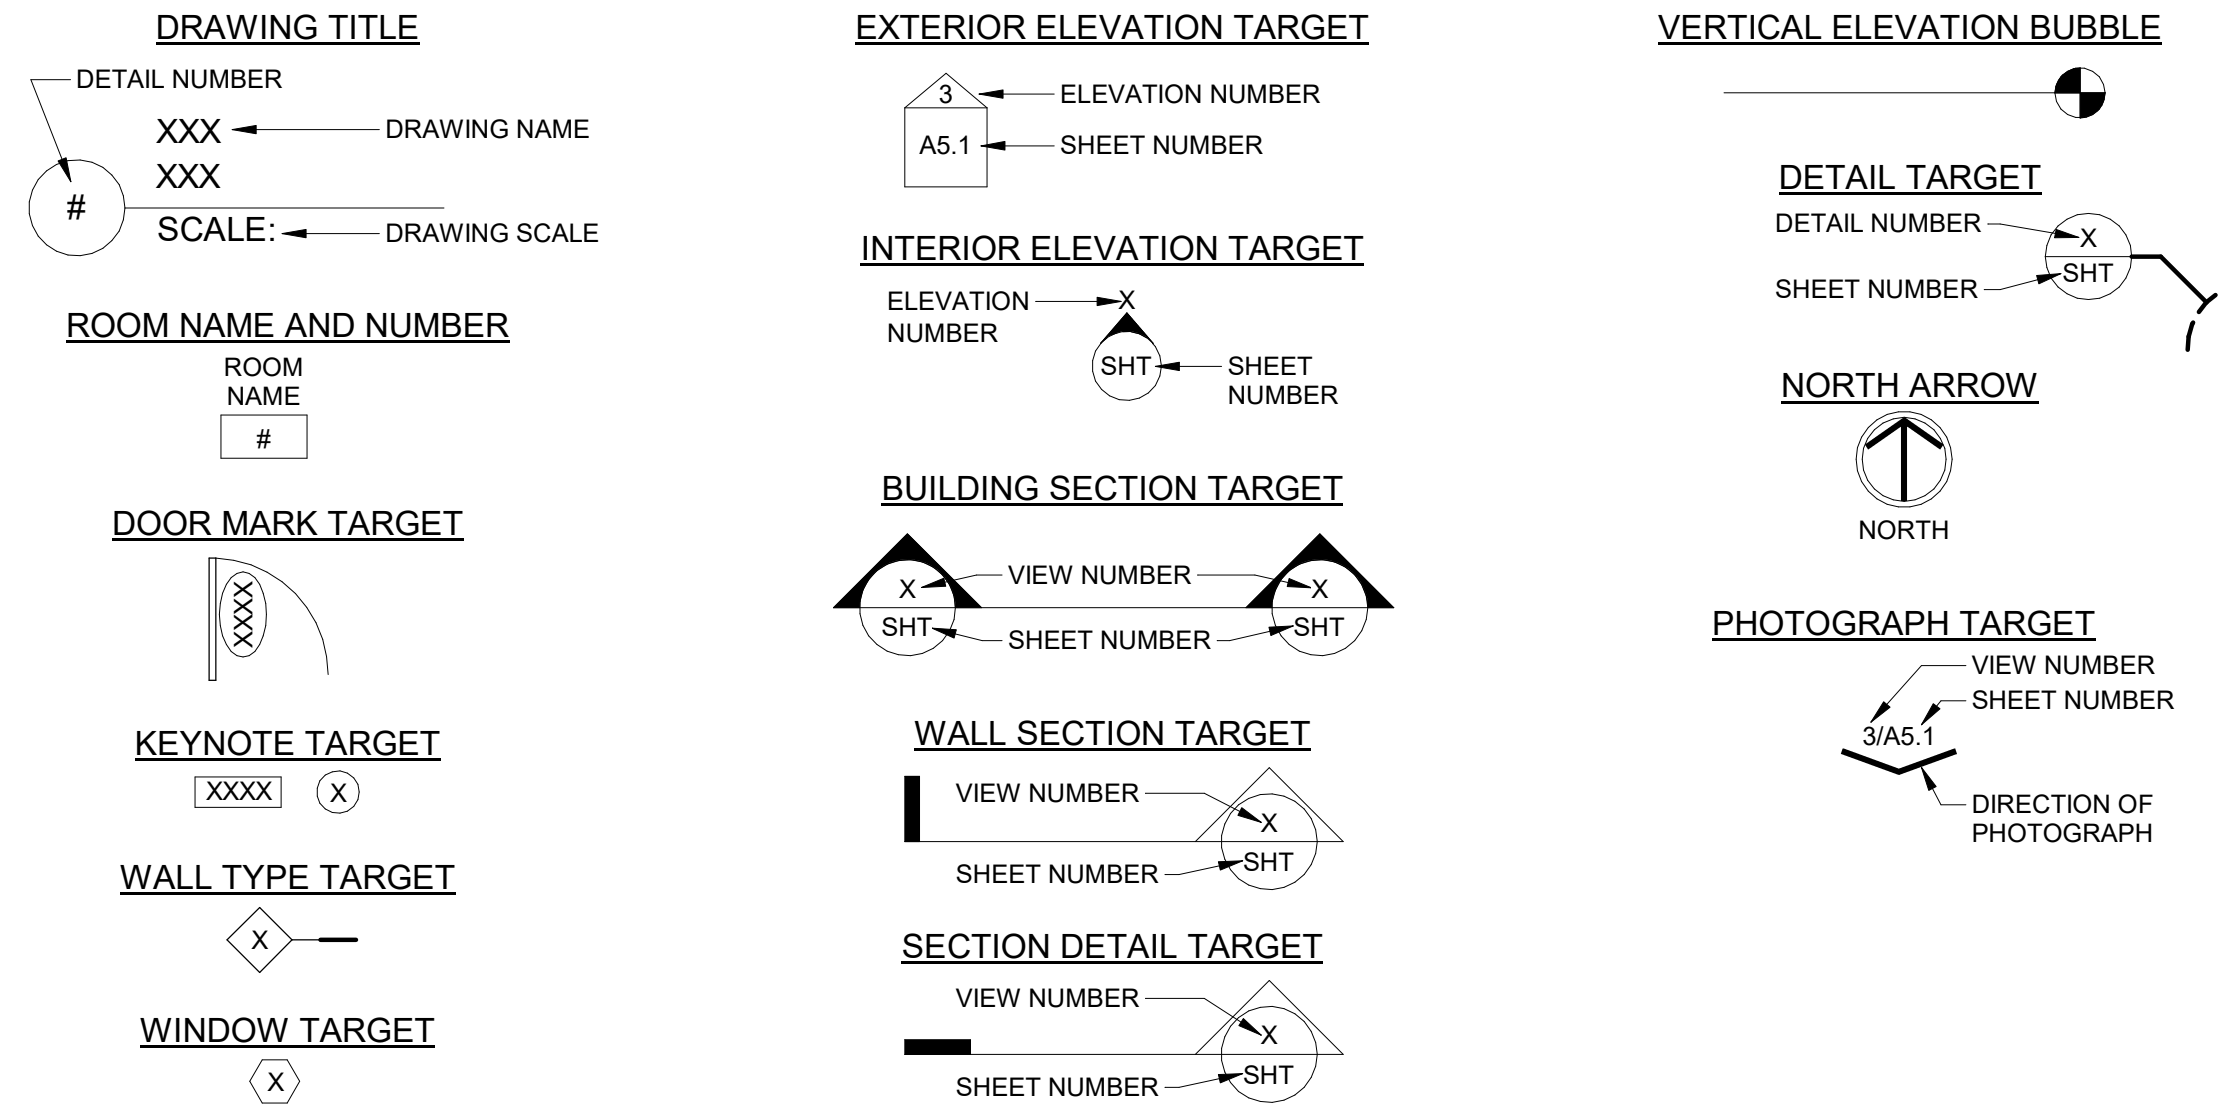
DRAWING TITLE

DETAIL NUMBER
XXX DRAWING NAME
XXX
#
SCALE: DRAWING SCALE

ROOM NAME AND NUMBER

ROOM NAME
#

DOOR MARK TARGET

XXX

KEYNOTE TARGET

XXXX X

WALL TYPE TARGET

X

WINDOW TARGET

X

EXTERIOR ELEVATION TARGET

3 ELEVATION NUMBER
A5.1 SHEET NUMBER

INTERIOR ELEVATION TARGET

ELEVATION NUMBER X
SHT SHEET NUMBER

BUILDING SECTION TARGET

X VIEW NUMBER X
SHT SHEET NUMBER SHT

WALL SECTION TARGET

VIEW NUMBER X
SHEET NUMBER SHT

SECTION DETAIL TARGET

VIEW NUMBER X
SHEET NUMBER SHT

VERTICAL ELEVATION BUBBLE

DETAIL TARGET

DETAIL NUMBER X
SHEET NUMBER SHT

NORTH ARROW

NORTH

PHOTOGRAPH TARGET

VIEW NUMBER
SHEET NUMBER
3/A5.1
DIRECTION OF PHOTOGRAPH